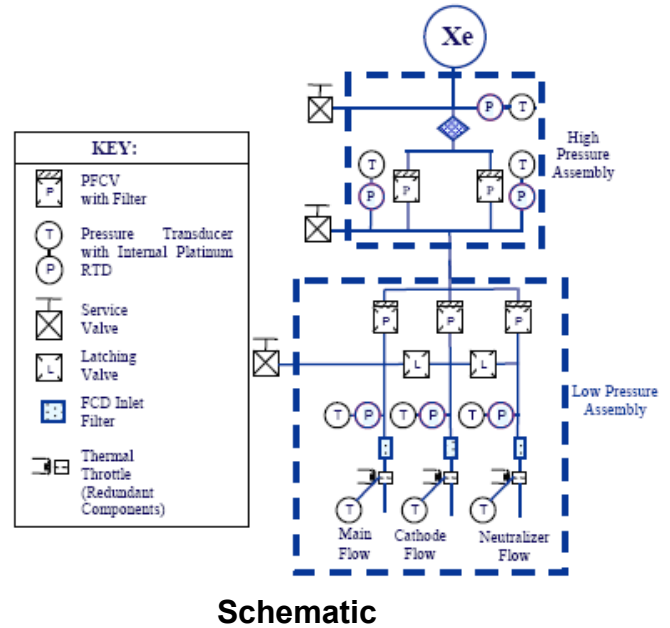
KEY:

PFCV with Filter

Pressure Transducer with Internal Platinum RTD

Service Valve

Latching Valve

FCD Inlet Filter

Thermal Throttle (Redundant Components)

Xe

High Pressure Assembly

Low Pressure Assembly

Main Flow

Cathode Flow

Neutralizer Flow

Schematic